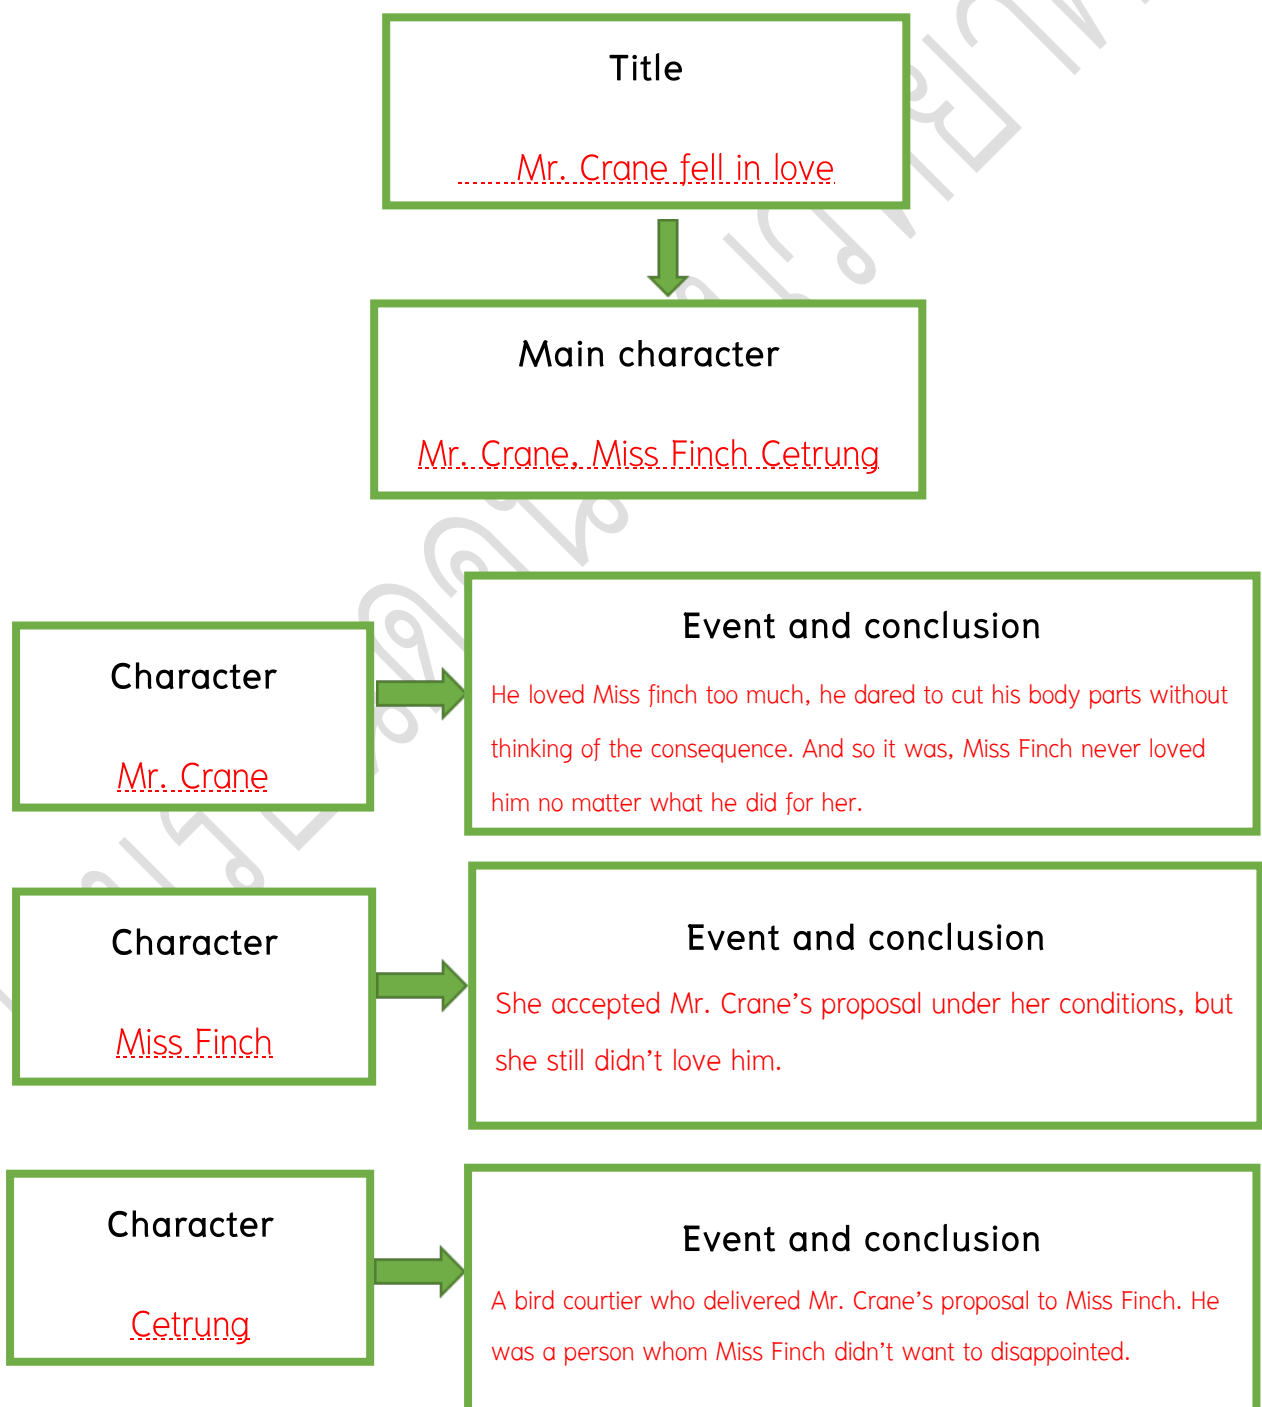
Title

Mr. Crane fell in love

Main character

Mr. Crane, Miss Finch Cetrung

Character

Mr. Crane

Event and conclusion

He loved Miss finch too much, he dared to cut his body parts without thinking of the consequence. And so it was, Miss Finch never loved him no matter what he did for her.

Character

Miss Finch

Event and conclusion

She accepted Mr. Crane's proposal under her conditions, but she still didn't love him.

Character

Cetrung

Event and conclusion

A bird courtier who delivered Mr. Crane's proposal to Miss Finch. He was a person whom Miss Finch didn't want to disappointed.